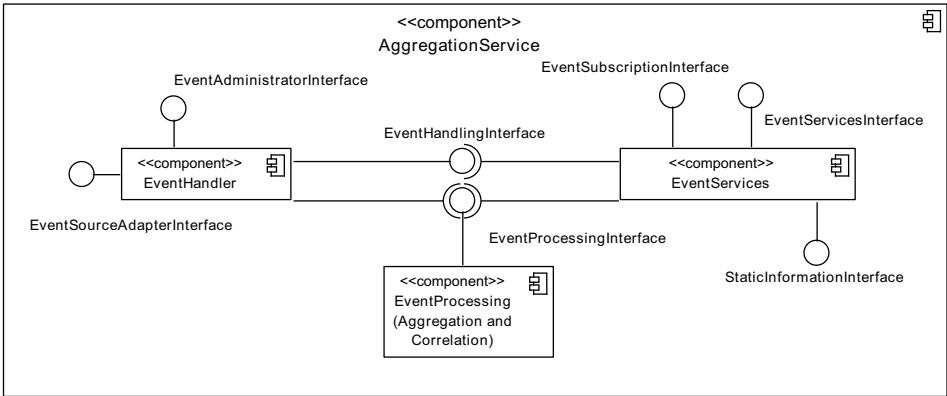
<<component>>
AggregationService

EventAdministratorInterface

EventSubscriptionInterface

EventServicesInterface

EventHandlingInterface

<<component>>
EventHandler

<<component>>
EventServices

EventSourceAdapterInterface

EventProcessingInterface

StaticInformationInterface

<<component>>
EventProcessing
(Aggregation and
Correlation)